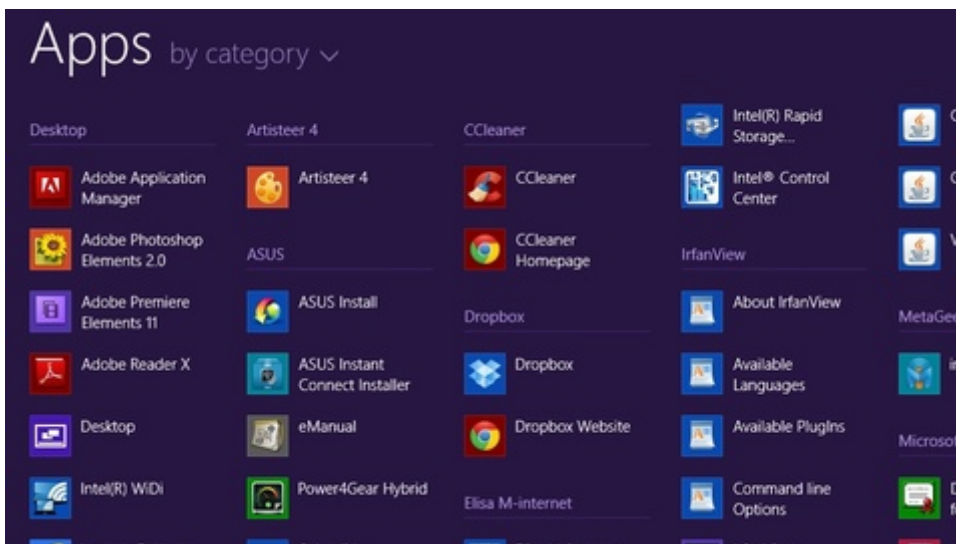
Apps by category ⌄

Desktop

Adobe Application Manager

Adobe Photoshop Elements 2.0

Adobe Premiere Elements 11

Adobe Reader X

Desktop

Intel(R) WiDi

Artisteer 4

Artisteer 4

ASUS

ASUS Install

ASUS Instant Connect Installer

eManual

Power4Gear Hybrid

CCleaner

CCleaner

CCleaner Homepage

Dropbox

Dropbox

Dropbox Website

Elisa M-internet

Intel(R) Rapid Storage...

Intel® Control Center

IrfanView

About IrfanView

Available Languages

Available PlugIns

Command line Options

MetaGe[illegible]

Microso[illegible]